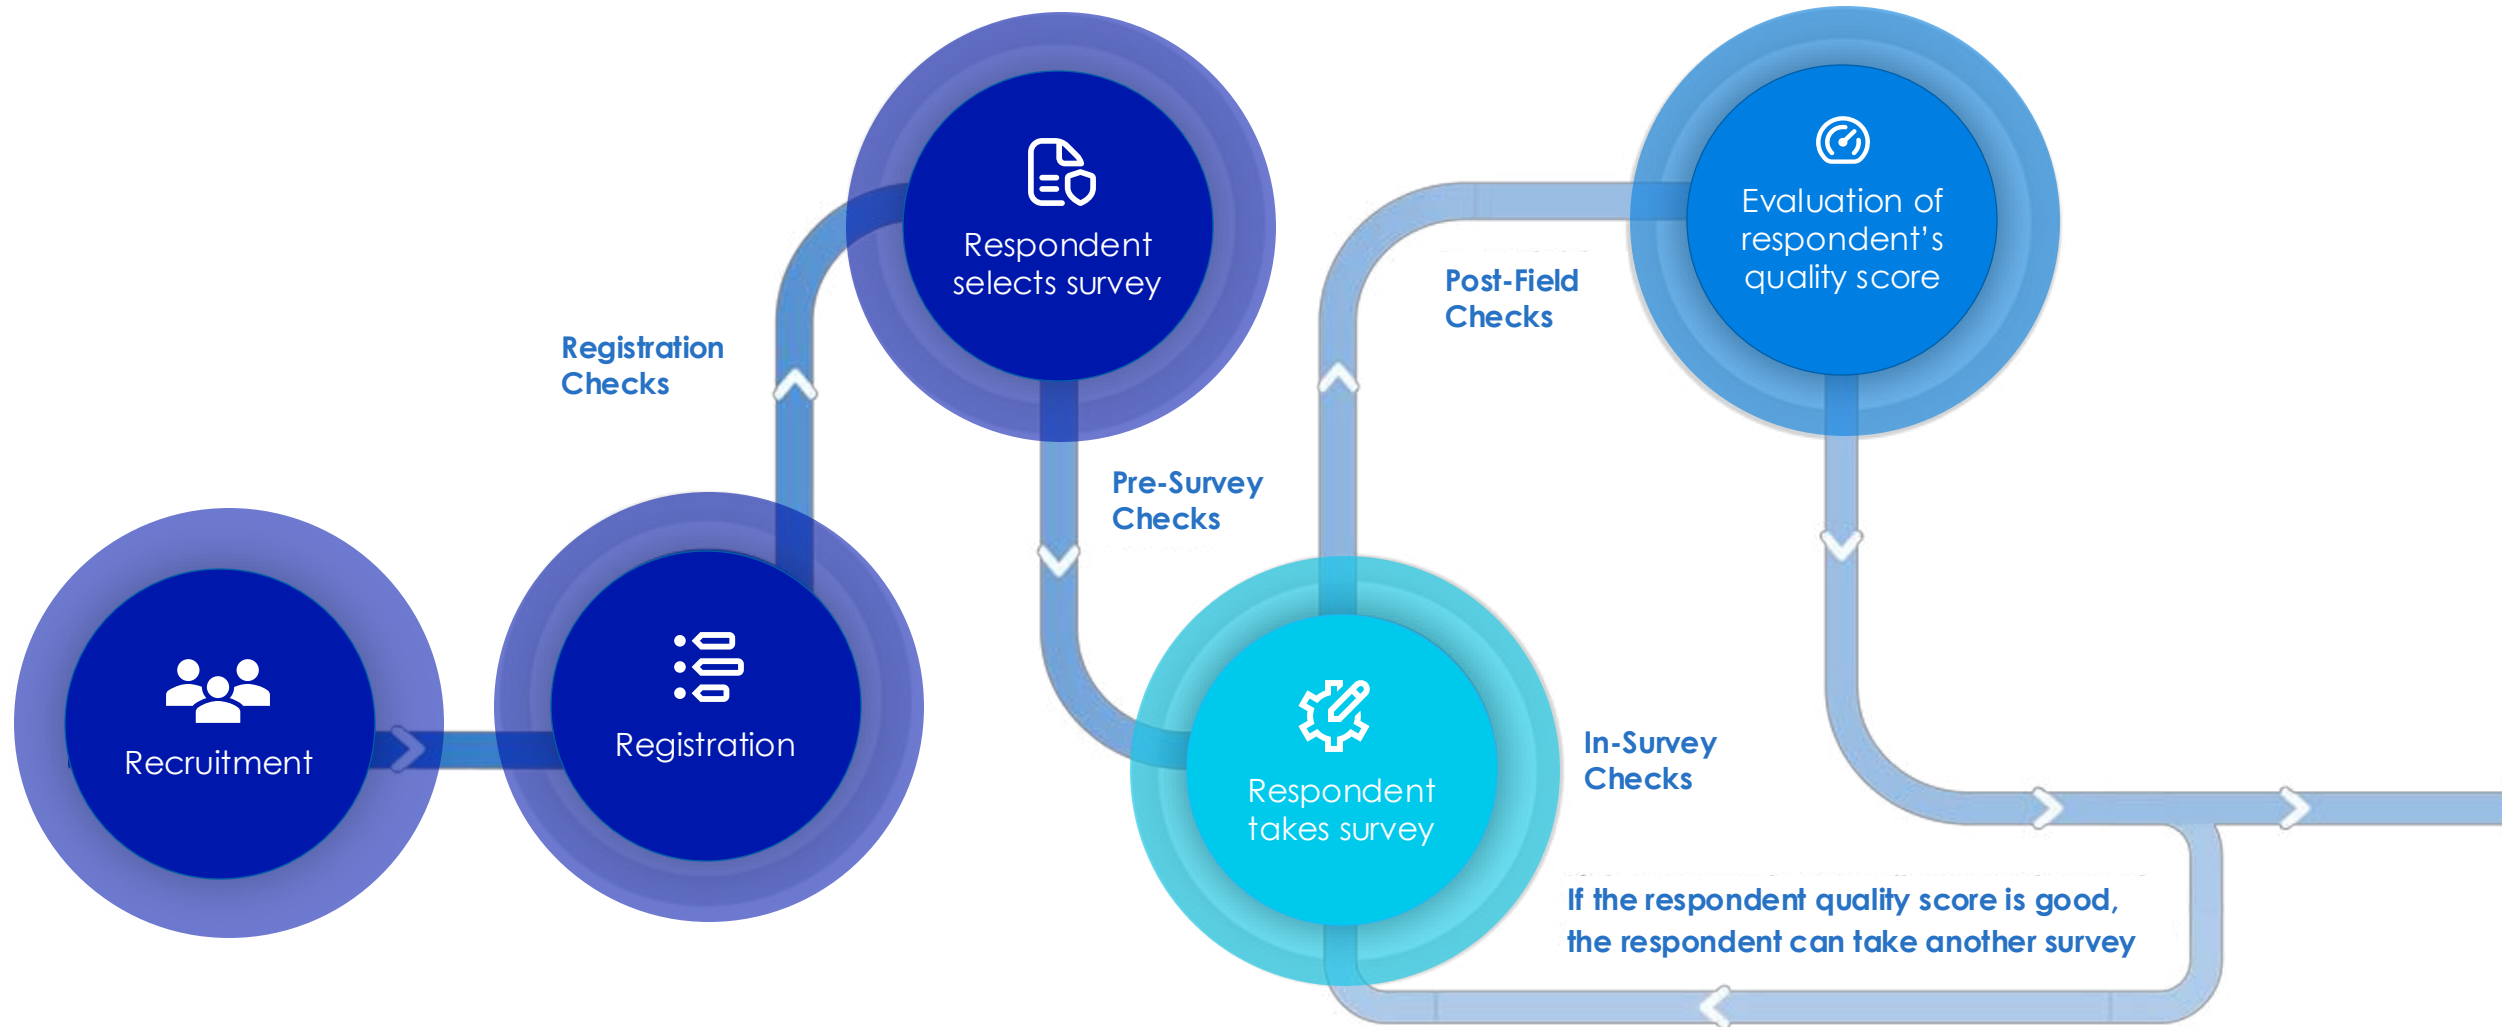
Recruitment

Registration

Registration Checks

Respondent selects survey

Pre-Survey Checks

Respondent takes survey

In-Survey Checks

Post-Field Checks

Evaluation of respondent's quality score

If the respondent quality score is good, the respondent can take another survey